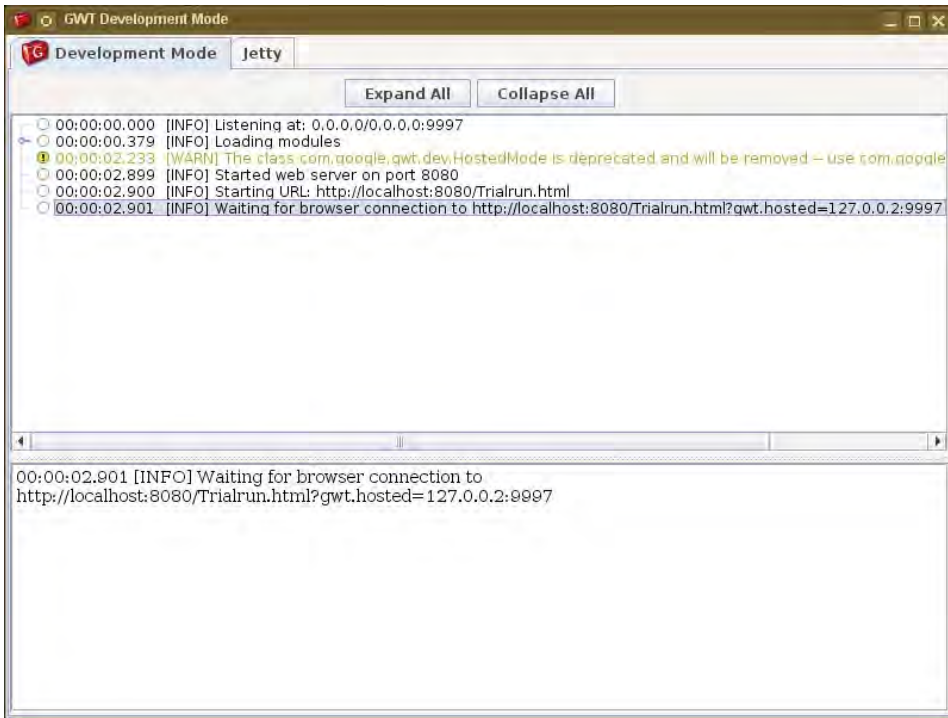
GWT Development Mode

Development Mode
Jetty

Expand All
Collapse All

00:00:00.000 [INFO] Listening at: 0.0.0.0/0.0.0.0:9997
00:00:00.379 [INFO] Loading modules
00:00:02.233 [WARN] The class com.google.gwt.dev.HostedMode is deprecated and will be removed – use com.google
00:00:02.899 [INFO] Started web server on port 8080
00:00:02.900 [INFO] Starting URL: http://localhost:8080/Trialrun.html
00:00:02.901 [INFO] Waiting for browser connection to http://localhost:8080/Trialrun.html?gwt.hosted=127.0.0.2:9997

00:00:02.901 [INFO] Waiting for browser connection to http://localhost:8080/Trialrun.html?gwt.hosted=127.0.0.2:9997